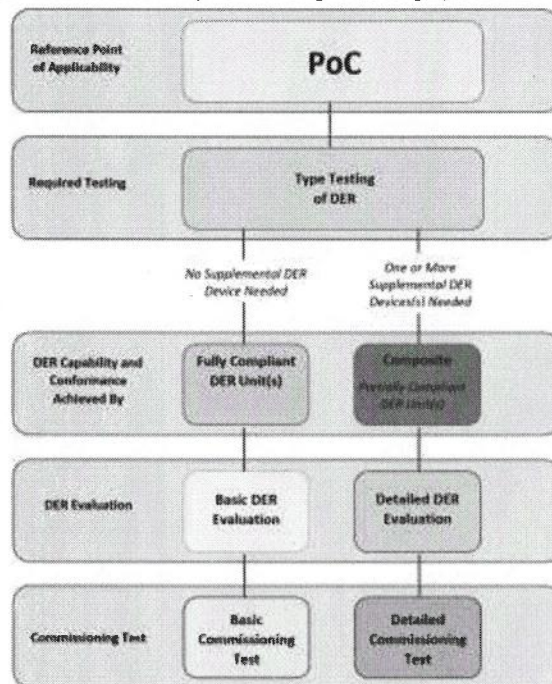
Reference Point of Applicability

PoC

Required Testing

Type Testing of DER

No Supplemental DER Device Needed

One or More Supplemental DER Devices(s) Needed

DER Capability and Conformance Achieved By

Fully Compliant DER Unit(s)

Composite

Partially Compliant DER Unit(s)

DER Evaluation

Basic DER Evaluation

Detailed DER Evaluation

Commissioning Test

Basic Commissioning Test

Detailed Commissioning Test